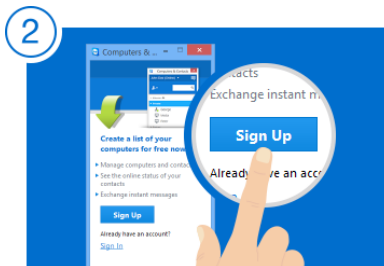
2

Computers & ...

Create a list of your computers for free now

Manage computers and contacts

See the online status of your contacts

Exchange instant messages

Sign Up

Already have an account?

Sign In

contacts

Exchange instant m

Sign Up

Already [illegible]ve an acco